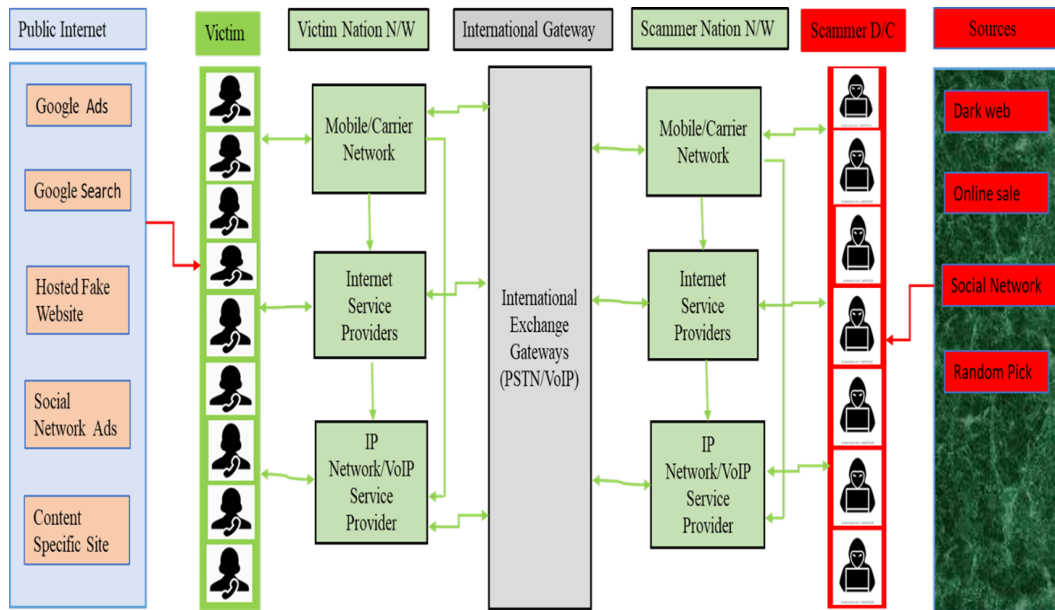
Public Internet

Google Ads

Google Search

Hosted Fake Website

Social Network Ads

Content Specific Site

Victim

Victim Nation N/W

Mobile/Carrier Network

Internet Service Providers

IP Network/VoIP Service Provider

International Gateway

International Exchange Gateways (PSTN/VoIP)

Scammer Nation N/W

Mobile/Carrier Network

Internet Service Providers

IP Network/VoIP Service Provider

Scammer D/C

Sources

Dark web

Online sale

Social Network

Random Pick